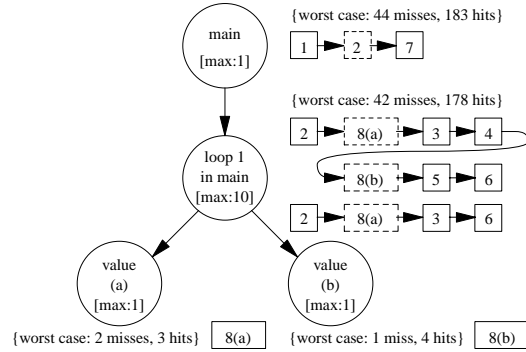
main
[max:1]

{worst case: 44 misses, 183 hits}

1 2 7

{worst case: 42 misses, 178 hits}

2 8(a) 3 4

8(b) 5 6

2 8(a) 3 6

loop 1
in main
[max:10]

value
(a)
[max:1]

value
(b)
[max:1]

{worst case: 2 misses, 3 hits} 8(a)

{worst case: 1 miss, 4 hits} 8(b)